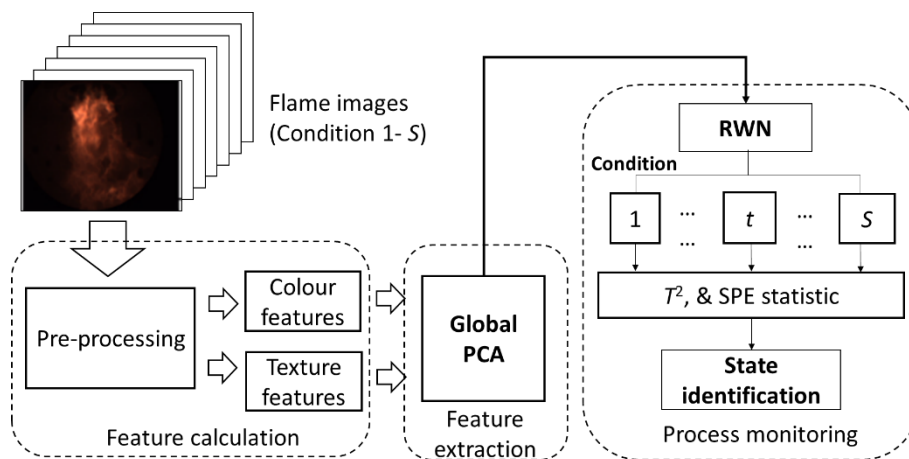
Flame images (Condition 1- $S$)

Pre-processing

Colour features

Texture features

Feature calculation

Global PCA

Feature extraction

RWN

Condition

1 ... $t$ ... $S$

... ...

$T^2$, & SPE statistic

State identification

Process monitoring